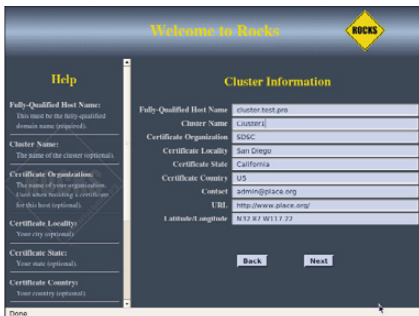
Welcome to Rocks

ROCKS

Help

Fully-Qualified Host Name: This must be the fully-qualified domain name (required).

Cluster Name: The name of the cluster (optional).

Certificate Organization: The name of your organization. Used when building a certificate for this host (optional).

Certificate Locality: Your city (optional).

Certificate State: Your state (optional).

Certificate Country: Your country (optional).

Cluster Information

| | |
|---|---|
| Fully-Qualified Host Name | cluster.test.pro |
| Cluster Name | Cluster1 |
| Certificate Organization | SDSC |
| Certificate Locality | San Diego |
| Certificate State | California |
| Certificate Country | US |
| Contact | admin@place.org |
| URL | http://www.place.org/ |
| Latitude/Longitude | N32.87 W117.22 |

Back Next

Done